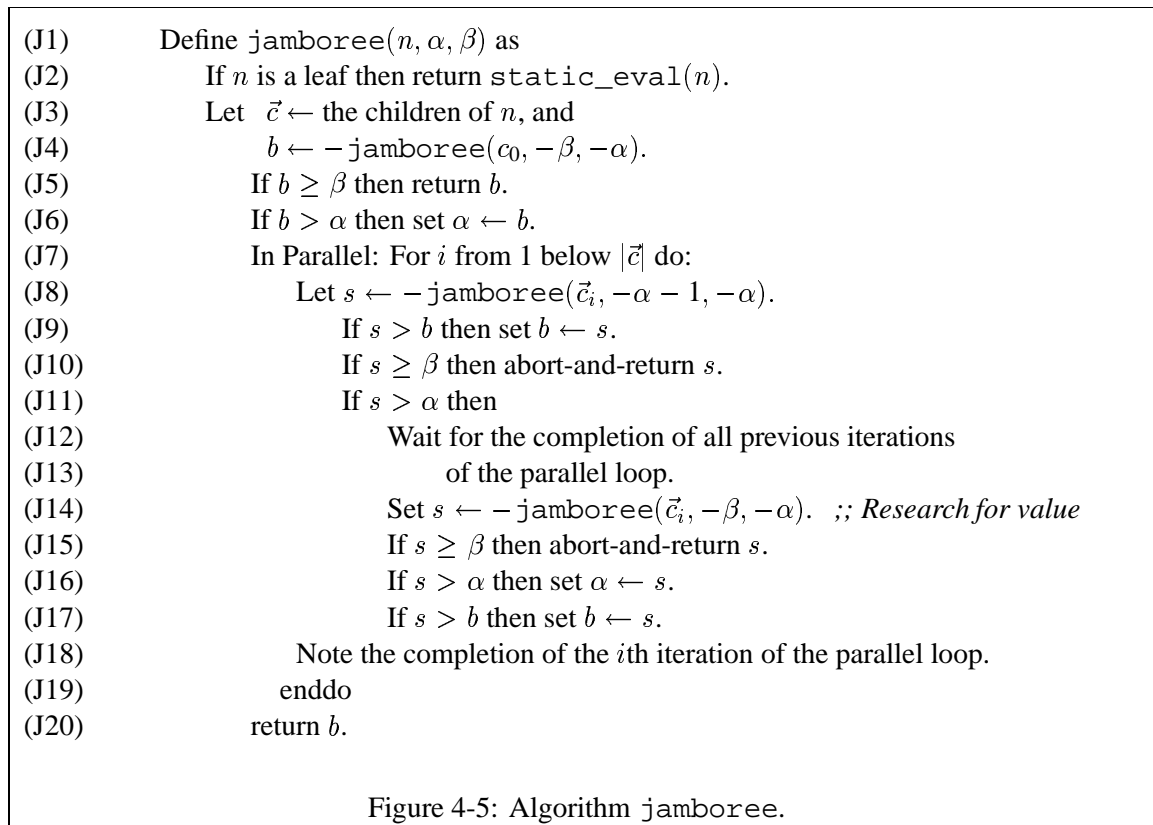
(J1) Define jamboree$(n, \alpha, \beta)$ as
(J2) If $n$ is a leaf then return static_eval$(n)$.
(J3) Let $\vec{c} \leftarrow$ the children of $n$, and
(J4) $b \leftarrow -$jamboree$(c_0, -\beta, -\alpha)$.
(J5) If $b \geq \beta$ then return $b$.
(J6) If $b > \alpha$ then set $\alpha \leftarrow b$.
(J7) In Parallel: For $i$ from 1 below $|\vec{c}|$ do:
(J8) Let $s \leftarrow -$jamboree$(\vec{c}_i, -\alpha - 1, -\alpha)$.
(J9) If $s > b$ then set $b \leftarrow s$.
(J10) If $s \geq \beta$ then abort-and-return $s$.
(J11) If $s > \alpha$ then
(J12) Wait for the completion of all previous iterations
(J13) of the parallel loop.
(J14) Set $s \leftarrow -$jamboree$(\vec{c}_i, -\beta, -\alpha)$. ;; Research for value
(J15) If $s \geq \beta$ then abort-and-return $s$.
(J16) If $s > \alpha$ then set $\alpha \leftarrow s$.
(J17) If $s > b$ then set $b \leftarrow s$.
(J18) Note the completion of the $i$th iteration of the parallel loop.
(J19) enddo
(J20) return $b$.

Figure 4-5: Algorithm jamboree.